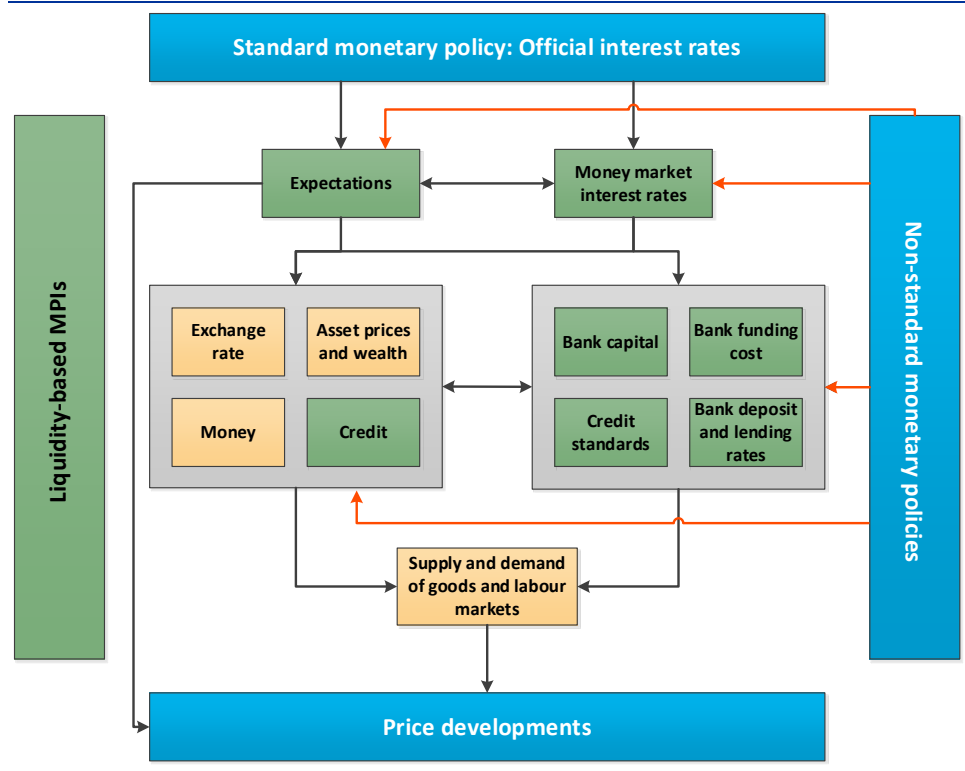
Standard monetary policy: Official interest rates

Liquidity-based MPIs

Expectations

Money market interest rates

Non-standard monetary policies

Exchange rate

Asset prices and wealth

Money

Credit

Bank capital

Bank funding cost

Credit standards

Bank deposit and lending rates

Supply and demand of goods and labour markets

Price developments